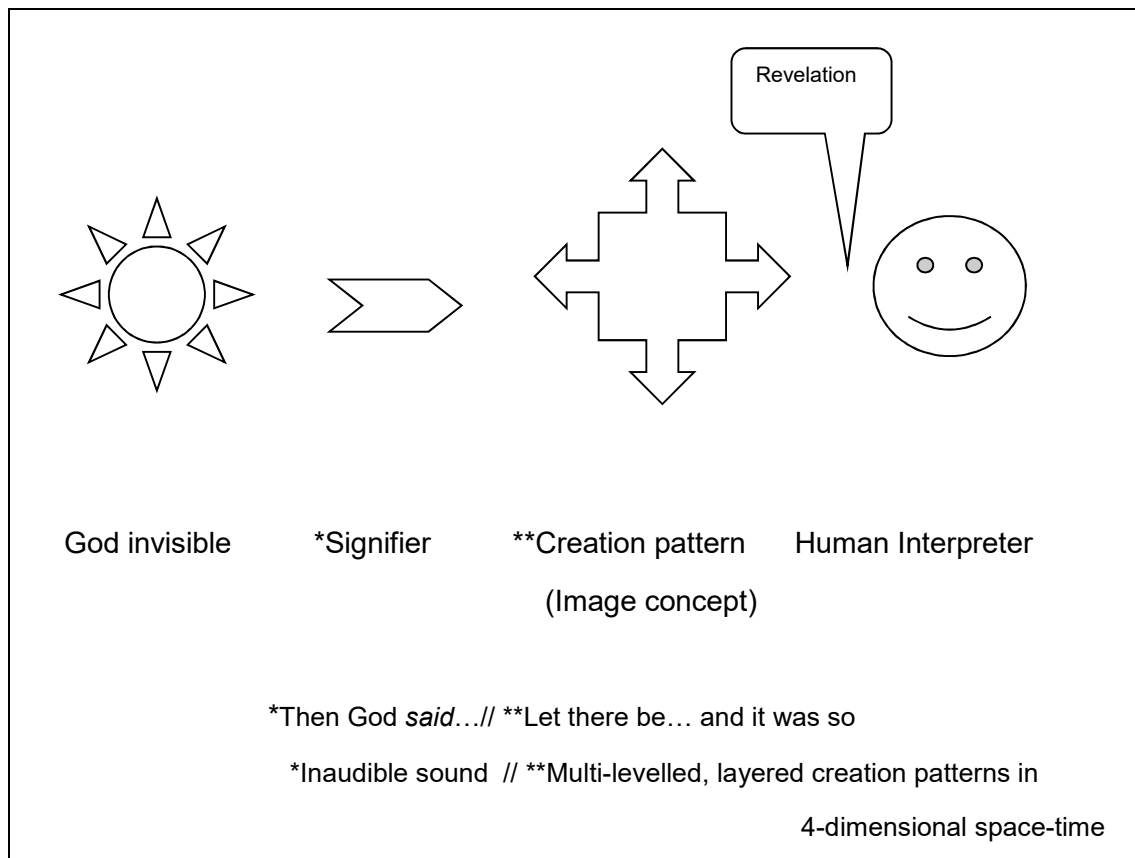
Revelation

God invisible

*Signifier

**Creation pattern
(Image concept)

Human Interpreter

*Then God *said*…// **Let there be… and it was so

*Inaudible sound // **Multi-levelled, layered creation patterns in 4-dimensional space-time